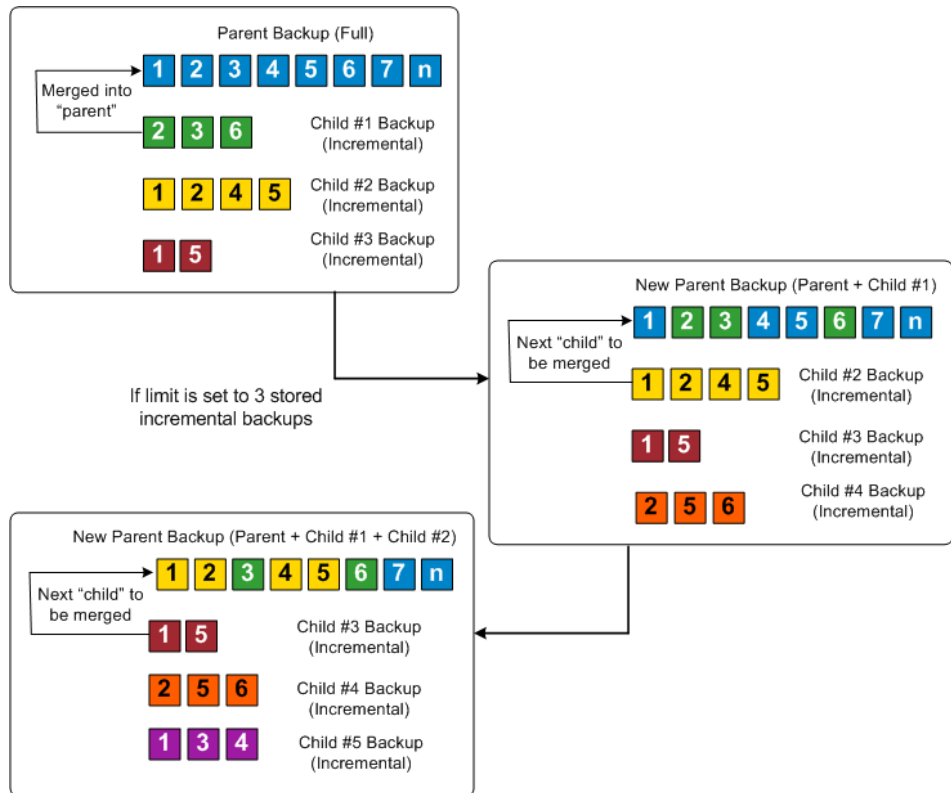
Parent Backup (Full)

1 2 3 4 5 6 7 n

Merged into "parent"

2 3 6 Child #1 Backup (Incremental)

1 2 4 5 Child #2 Backup (Incremental)

1 5 Child #3 Backup (Incremental)

If limit is set to 3 stored incremental backups

New Parent Backup (Parent + Child #1)

1 2 3 4 5 6 7 n

Next "child" to be merged

1 2 4 5 Child #2 Backup (Incremental)

1 5 Child #3 Backup (Incremental)

2 5 6 Child #4 Backup (Incremental)

New Parent Backup (Parent + Child #1 + Child #2)

1 2 3 4 5 6 7 n

Next "child" to be merged

1 5 Child #3 Backup (Incremental)

2 5 6 Child #4 Backup (Incremental)

1 3 4 Child #5 Backup (Incremental)